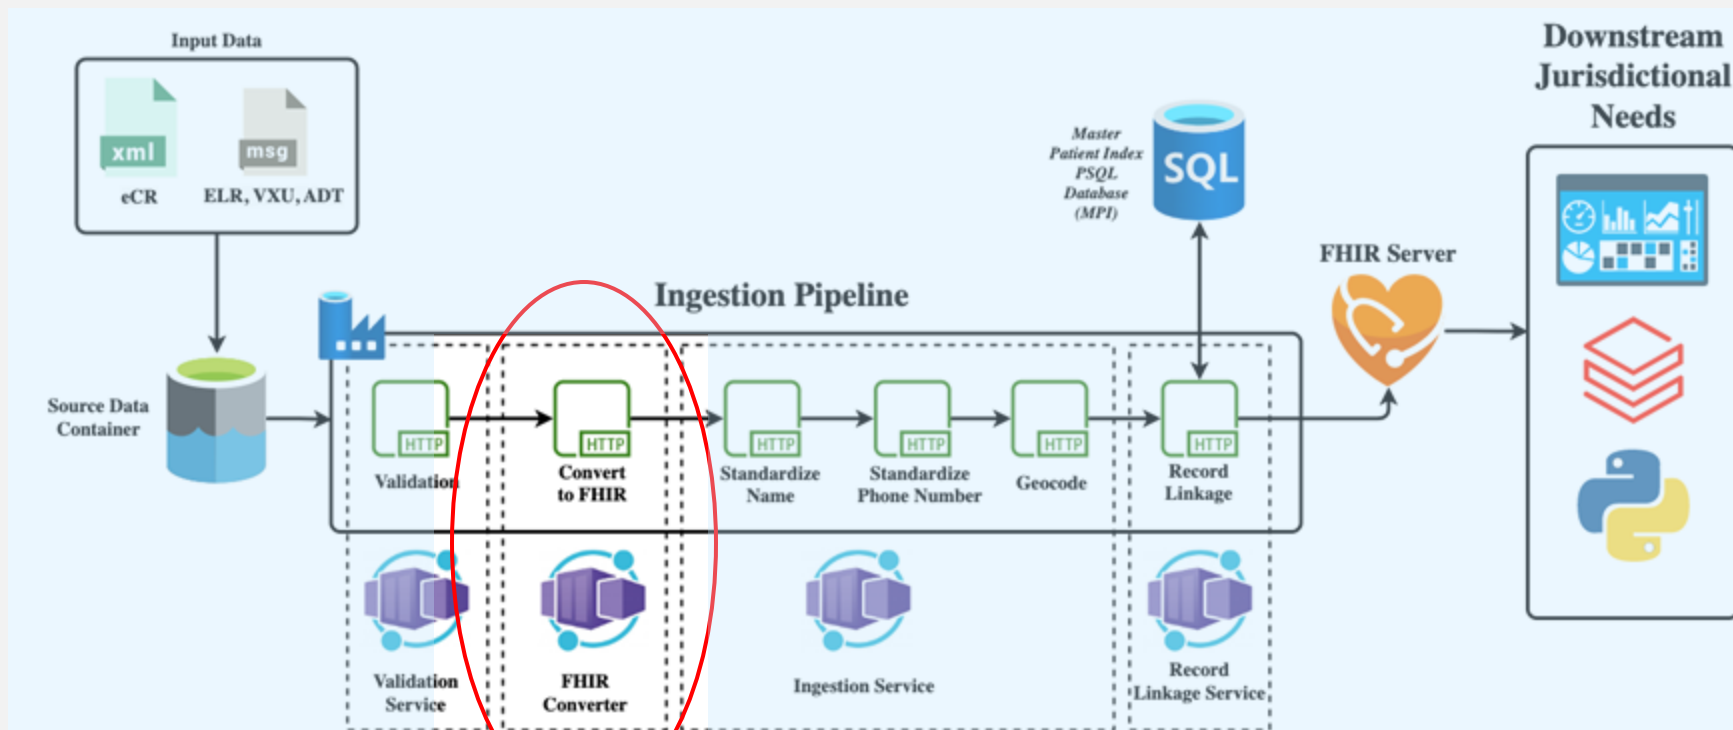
Input Data

xml

eCR

msg

ELR, VXU, ADT

Source Data Container

Ingestion Pipeline

HTTP

Validation

HTTP

Convert to FHIR

HTTP

Standardize Name

HTTP

Standardize Phone Number

HTTP

Geocode

HTTP

Record Linkage

Master Patient Index PSQL Database (MPI)

SQL

FHIR Server

Downstream Jurisdictional Needs

Validation Service

FHIR Converter

Ingestion Service

Record Linkage Service